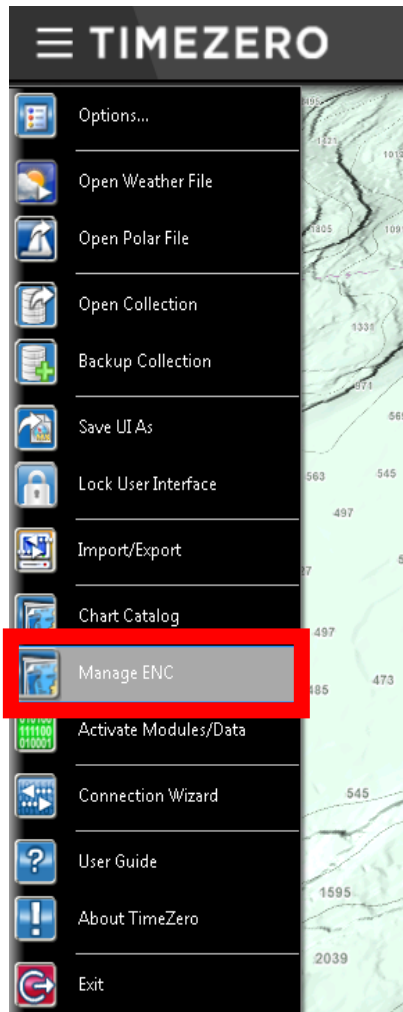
TIMEZERO

Options...

Open Weather File

Open Polar File

Open Collection

Backup Collection

Save UI As

Lock User Interface

Import/Export

Chart Catalog

Manage ENC

Activate Modules/Data

Connection Wizard

User Guide

About TimeZero

Exit

1321
1012
1805
1331
563
545
497
497
485
473
545
1595
2039